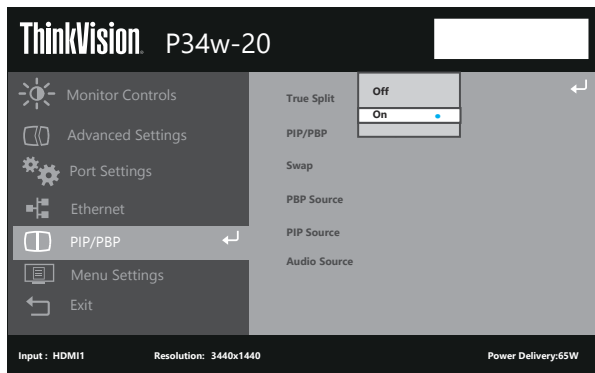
ThinkVision. P34w-20

Monitor Controls
Advanced Settings
Port Settings
Ethernet
PIP/PBP
Menu Settings
Exit

True Split
PIP/PBP
Swap
PBP Source
PIP Source
Audio Source

Off
On

Input : HDMI1
Resolution: 3440x1440
Power Delivery:65W